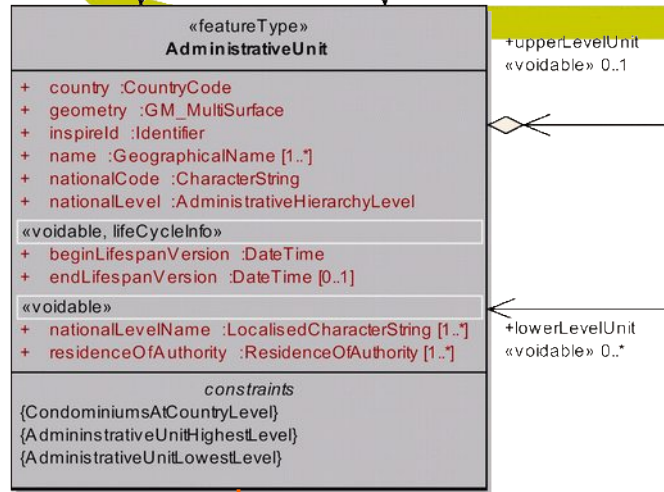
«featureType»
AdministrativeUnit

+ country :CountryCode
+ geometry :GM_MultiSurface
+ inspireId :Identifier
+ name :GeographicalName [1..*]
+ nationalCode :CharacterString
+ nationalLevel :AdministrativeHierarchyLevel

«voidable, lifeCycleInfo»
+ beginLifespanVersion :DateTime
+ endLifespanVersion :DateTime [0..1]

«voidable»
+ nationalLevelName :LocalisedCharacterString [1..*]
+ residenceOfAuthority :ResidenceOfAuthority [1..*]

constraints
{CondominiumsAtCountryLevel}
{AdmininstrativeUnitHighestLevel}
{AdministrativeUnitLowestLevel}

+upperLevelUnit
«voidable» 0..1

+lowerLevelUnit
«voidable» 0..*